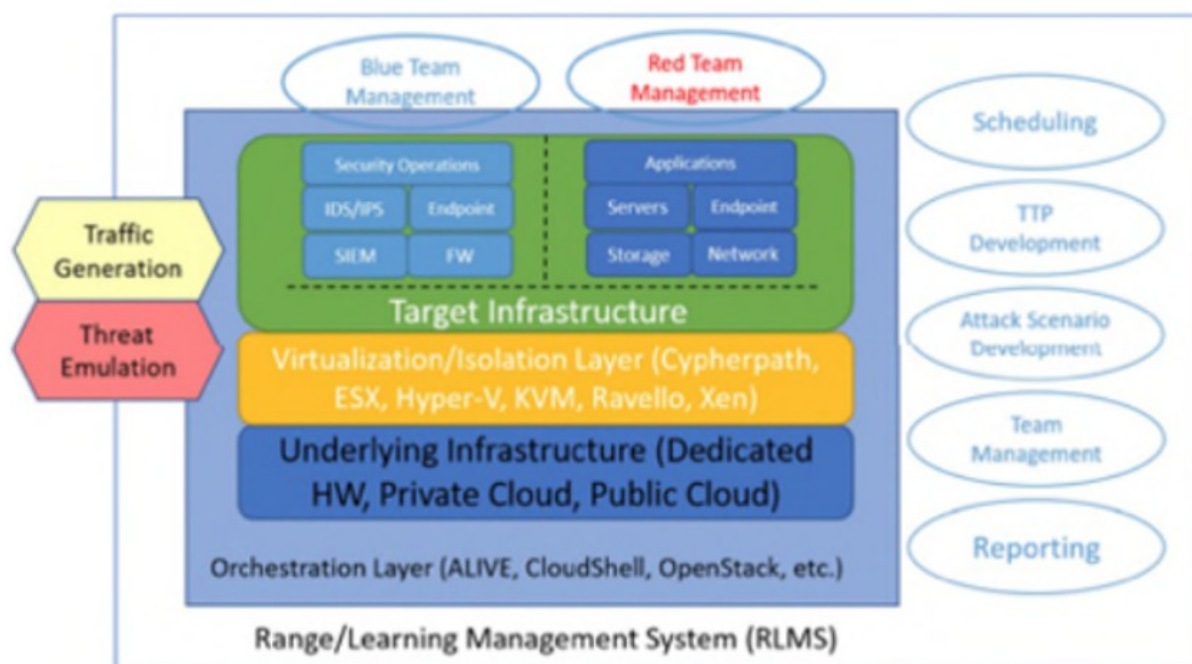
Blue Team Management

Red Team Management

Traffic Generation

Threat Emulation

Security Operations

IDS/IPS

Endpoint

SIEM

FW

Applications

Servers

Endpoint

Storage

Network

Target Infrastructure

Virtualization/Isolation Layer (Cypherpath, ESX, Hyper-V, KVM, Ravello, Xen)

Underlying Infrastructure (Dedicated HW, Private Cloud, Public Cloud)

Orchestration Layer (ALIVE, CloudShell, OpenStack, etc.)

Scheduling

TTP Development

Attack Scenario Development

Team Management

Reporting

Range/Learning Management System (RLMS)